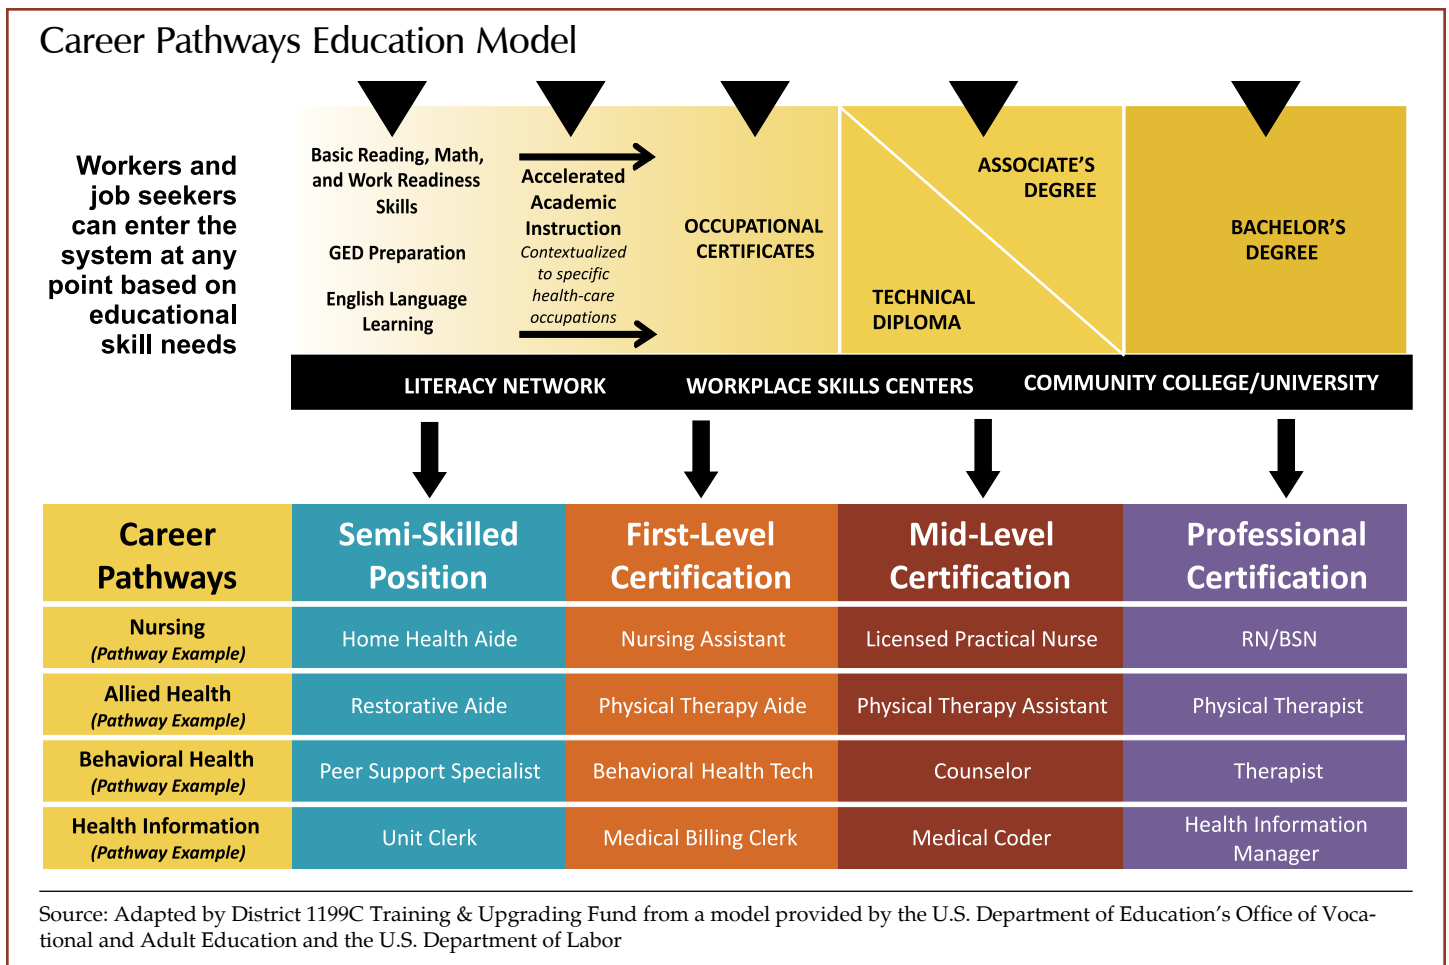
Career Pathways Education Model

Workers and job seekers can enter the system at any point based on educational skill needs

Basic Reading, Math, and Work Readiness Skills

GED Preparation

English Language Learning

Accelerated Academic Instruction
Contextualized to specific health-care occupations

OCCUPATIONAL CERTIFICATES

ASSOCIATE'S DEGREE

TECHNICAL DIPLOMA

BACHELOR'S DEGREE

LITERACY NETWORK WORKPLACE SKILLS CENTERS COMMUNITY COLLEGE/UNIVERSITY

| Career Pathways | Semi-Skilled Position | First-Level Certification | Mid-Level Certification | Professional Certification |
|---|---|---|---|---|
| Nursing (Pathway Example) | Home Health Aide | Nursing Assistant | Licensed Practical Nurse | RN/BSN |
| Allied Health (Pathway Example) | Restorative Aide | Physical Therapy Aide | Physical Therapy Assistant | Physical Therapist |
| Behavioral Health (Pathway Example) | Peer Support Specialist | Behavioral Health Tech | Counselor | Therapist |
| Health Information (Pathway Example) | Unit Clerk | Medical Billing Clerk | Medical Coder | Health Information Manager |

Source: Adapted by District 1199C Training & Upgrading Fund from a model provided by the U.S. Department of Education's Office of Vocational and Adult Education and the U.S. Department of Labor